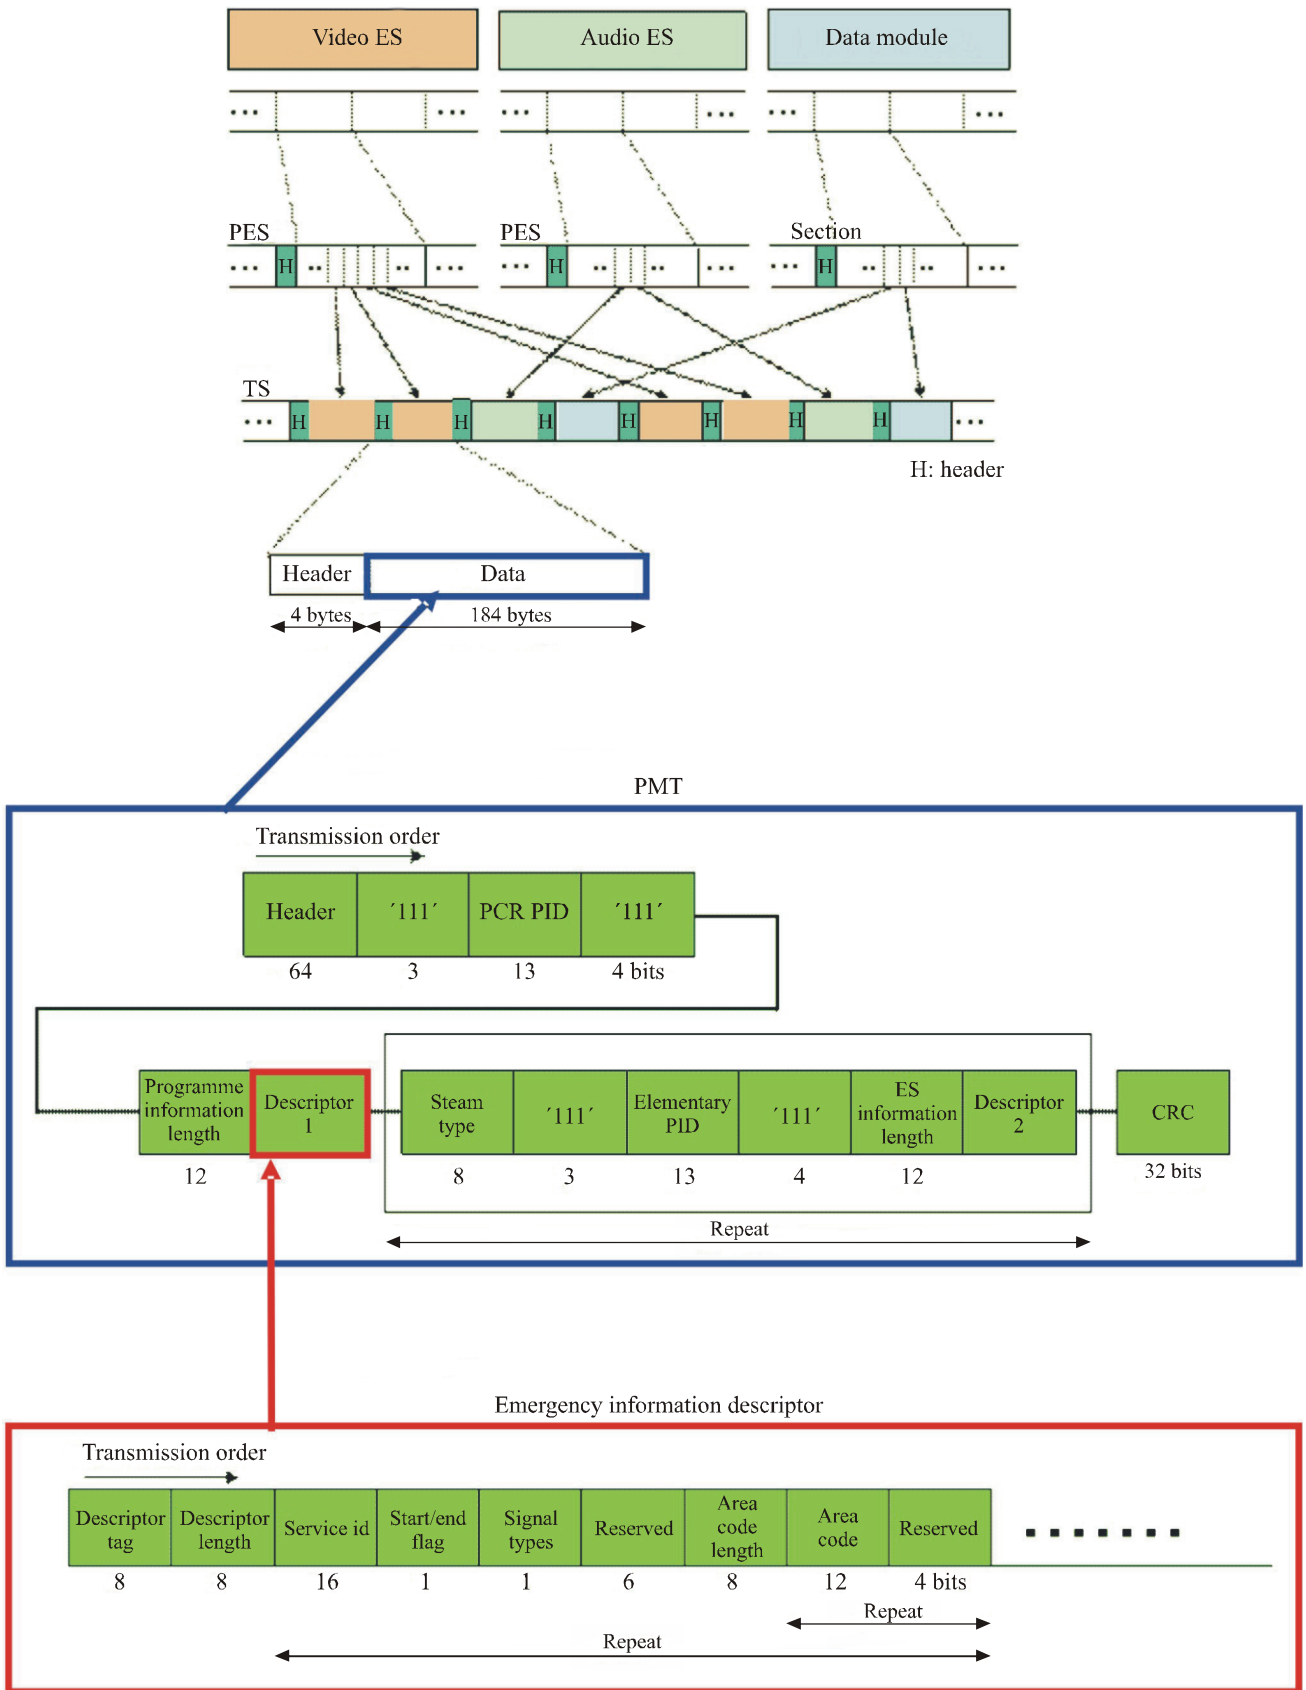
Video ES

Audio ES

Data module

PES

PES

Section

H

H

H

TS

H H H H H H H H

H: header

Header

Data

4 bytes

184 bytes

PMT

Transmission order

| Header | ´111´ | PCR PID | ´111´ |
|---|---|---|---|
| 64 | 3 | 13 | 4 bits |

| Programme information length | Descriptor 1 | Steam type | ´111´ | Elementary PID | ´111´ | ES information length | Descriptor 2 | CRC |
|---|---|---|---|---|---|---|---|---|
| 12 | | 8 | 3 | 13 | 4 | 12 | | 32 bits |

Repeat

Emergency information descriptor

Transmission order

| Descriptor tag | Descriptor length | Service id | Start/end flag | Signal types | Reserved | Area code length | Area code | Reserved |
|---|---|---|---|---|---|---|---|---|
| 8 | 8 | 16 | 1 | 1 | 6 | 8 | 12 | 4 bits |

Repeat

Repeat